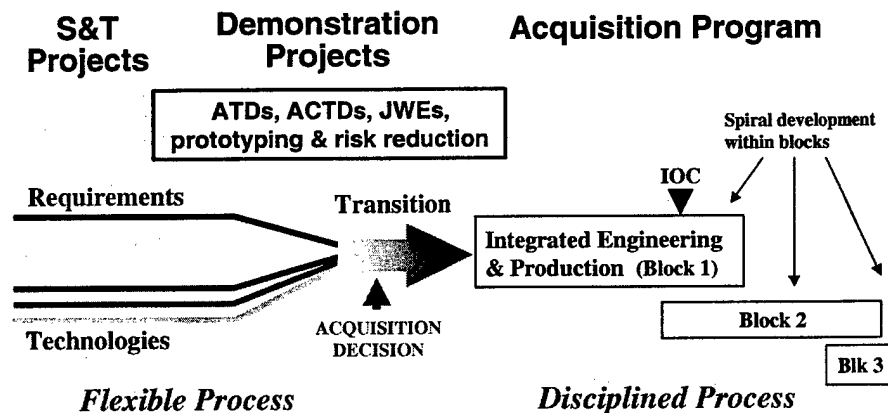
S&T Projects

Demonstration Projects

Acquisition Program

ATDs, ACTDs, JWEs, prototyping & risk reduction

Spiral development within blocks

IOC

Requirements

Transition

Integrated Engineering & Production (Block 1)

Technologies

ACQUISITION DECISION

Block 2

Blk 3

Flexible Process

Disciplined Process